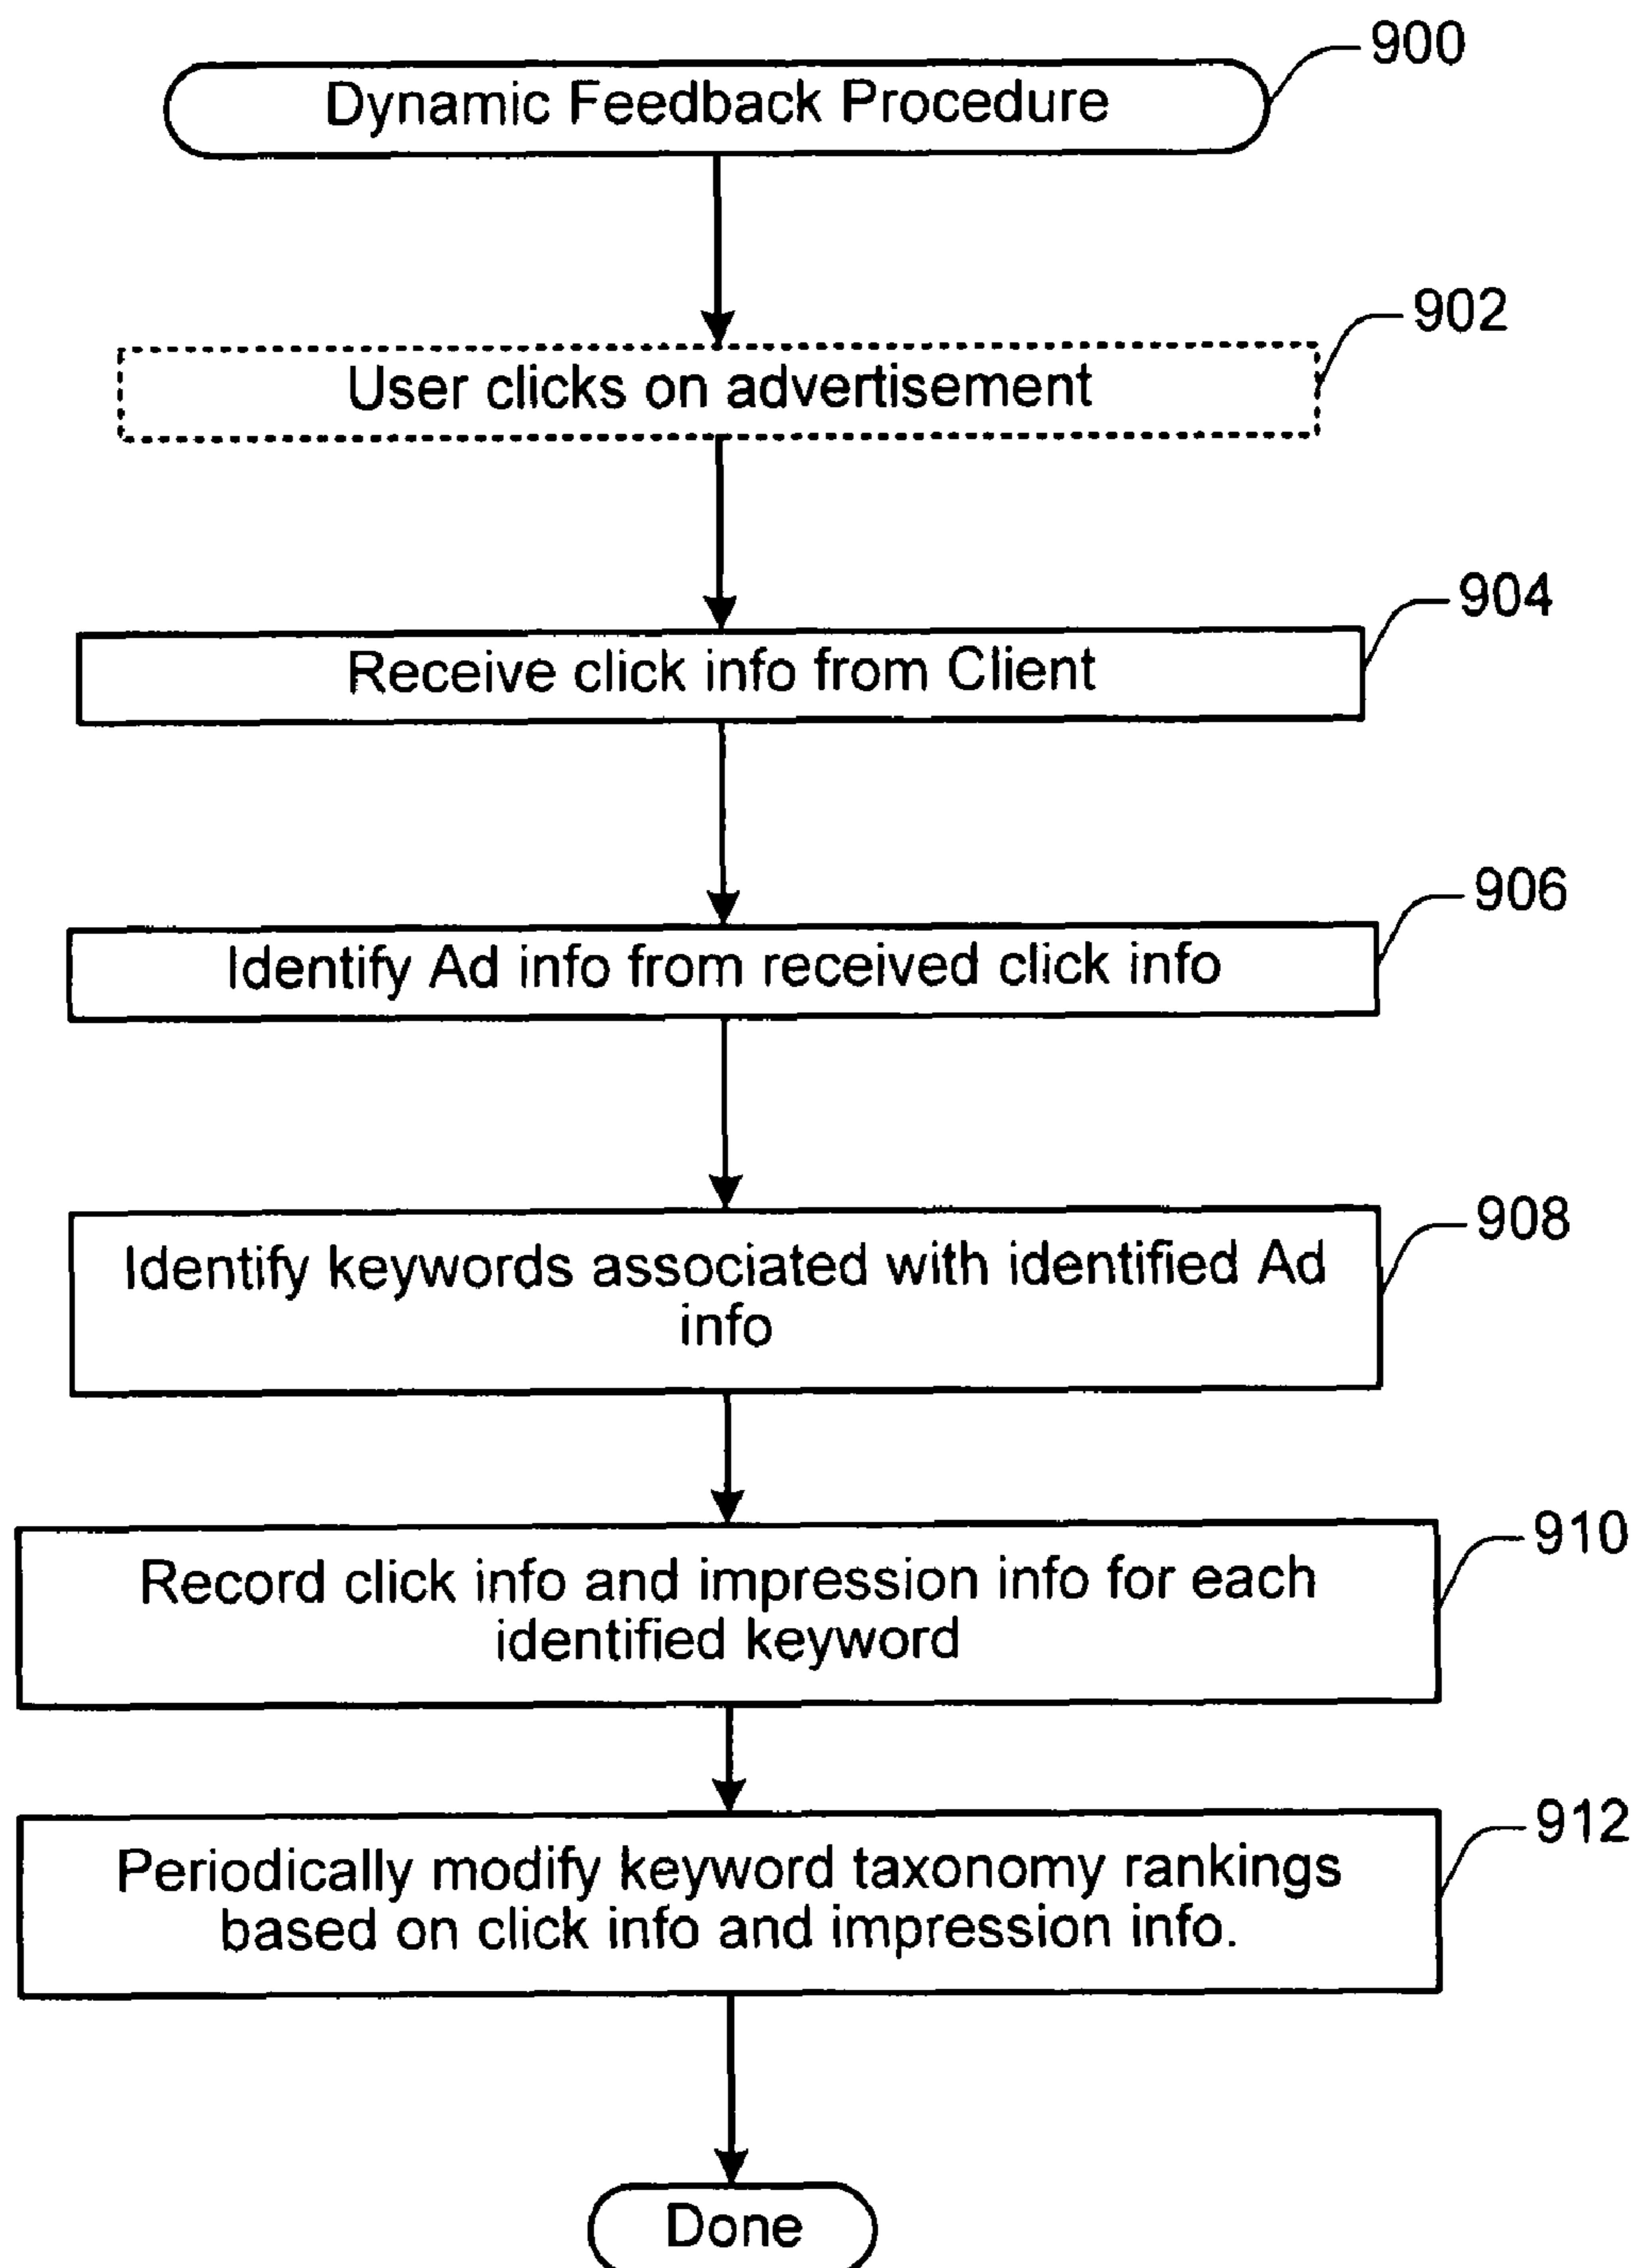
900
Dynamic Feedback Procedure

902
User clicks on advertisement

904
Receive click info from Client

906
Identify Ad info from received click info

908
Identify keywords associated with identified Ad info

910
Record click info and impression info for each identified keyword

912
Periodically modify keyword taxonomy rankings based on click info and impression info.

Done